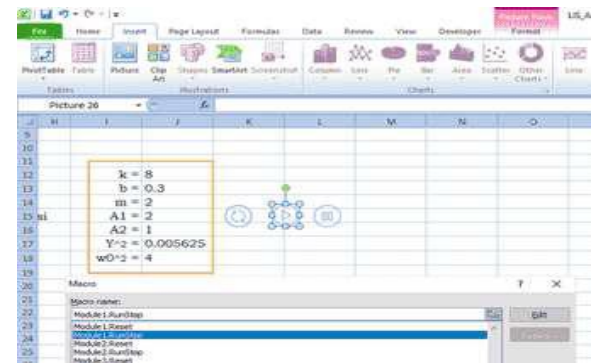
File Home Insert Page Layout Formulas Data Review View Developer Picture Tools Format LIS_A

PivotTable Table Picture Clip Art Shapes SmartArt Screenshot Column Line Pie Bar Area Scatter Other Charts Line

Tables Illustrations Charts

Picture 26 $f_x$

H I J K L M N O

9
10
11
12 k = 8
13 b = 0.3
14 m = 2
15 si A1 = 2
16 A2 = 1
17 Y^2 = 0.005625
18 w0^2 = 4
19
20 Macro ? ×
21 Macro name:
22 Module1.RunStop Edit
23 Module1.Reset
24 Module1.RunStop
Module2.Reset
25 Module2.RunStop
Module3.Reset